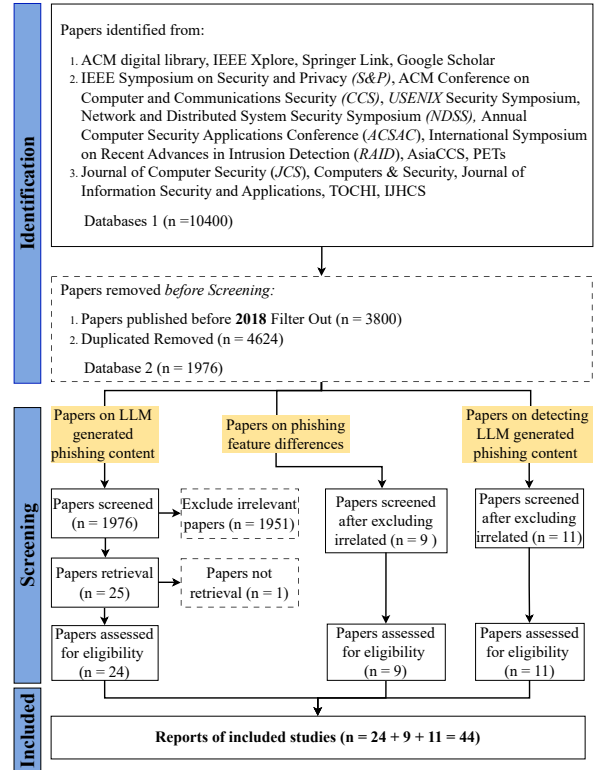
Identification

Papers identified from:

1. ACM digital library, IEEE Xplore, Springer Link, Google Scholar
2. IEEE Symposium on Security and Privacy *(S&P)*, ACM Conference on Computer and Communications Security *(CCS)*, *USENIX* Security Symposium, Network and Distributed System Security Symposium *(NDSS),* Annual Computer Security Applications Conference (*ACSAC*), International Symposium on Recent Advances in Intrusion Detection (*RAID*), AsiaCCS, PETs
3. Journal of Computer Security (*JCS*), Computers & Security, Journal of Information Security and Applications, TOCHI, IJHCS

Databases 1 (n =10400)

Papers removed *before Screening:*

1. Papers published before **2018** Filter Out (n = 3800)
2. Duplicated Removed (n = 4624)

Database 2 (n = 1976)

Screening

Papers on LLM generated phishing content

Papers on phishing feature differences

Papers on detecting LLM generated phishing content

Papers screened (n = 1976)

Exclude irrelevant papers (n = 1951)

Papers screened after excluding irrelated (n = 9 )

Papers screened after excluding irrelated (n = 11)

Papers retrieval (n = 25)

Papers not retrieval (n = 1)

Papers assessed for eligibility (n = 24)

Papers assessed for eligibility (n = 9)

Papers assessed for eligibility (n = 11)

Included

**Reports of included studies (n = 24 + 9 + 11 = 44)**